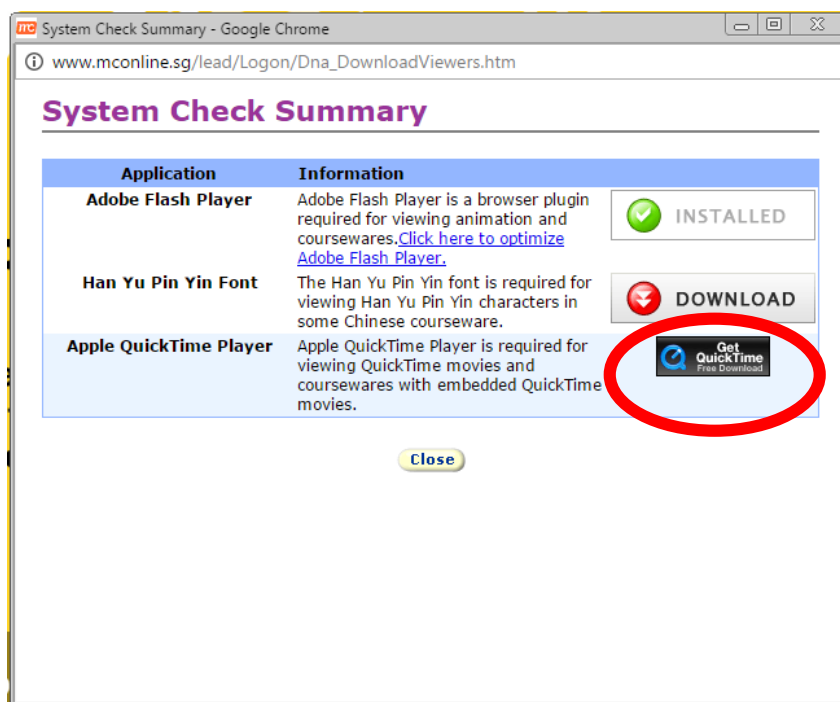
mc System Check Summary - Google Chrome

www.mconline.sg/lead/Logon/Dna_DownloadViewers.htm

System Check Summary

| Application | Information | |
|---|---|---|
| Adobe Flash Player | Adobe Flash Player is a browser plugin required for viewing animation and coursewares. Click here to optimize Adobe Flash Player. | INSTALLED |
| Han Yu Pin Yin Font | The Han Yu Pin Yin font is required for viewing Han Yu Pin Yin characters in some Chinese courseware. | DOWNLOAD |
| Apple QuickTime Player | Apple QuickTime Player is required for viewing QuickTime movies and coursewares with embedded QuickTime movies. | Get QuickTime Free Download |

Close